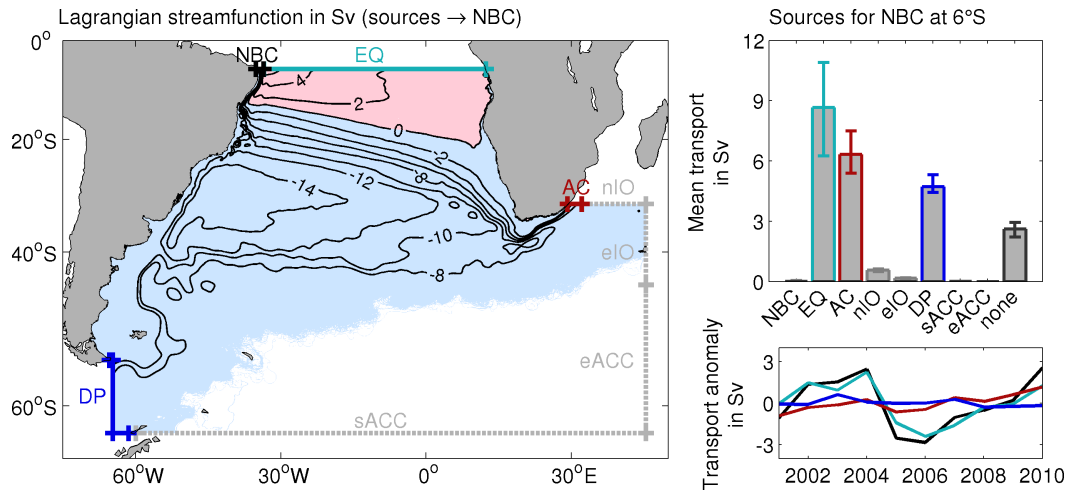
Lagrangian streamfunction in Sv (sources → NBC)

$0^o$
$20^oS$
$40^oS$
$60^oS$
$60^oW$
$30^oW$
$0^o$
$30^oE$

NBC
EQ
-4
-2
0
2
-2
-8
-12
-14
-10
-8
AC
nIO
eIO
eACC
DP
sACC

Sources for NBC at 6°S

Mean transport in Sv

12
9
6
3
0

NBC
EQ
AC
nIO
eIO
DP
sACC
eACC
none

Transport anomaly in Sv

3
0
-3

2002
2004
2006
2008
2010